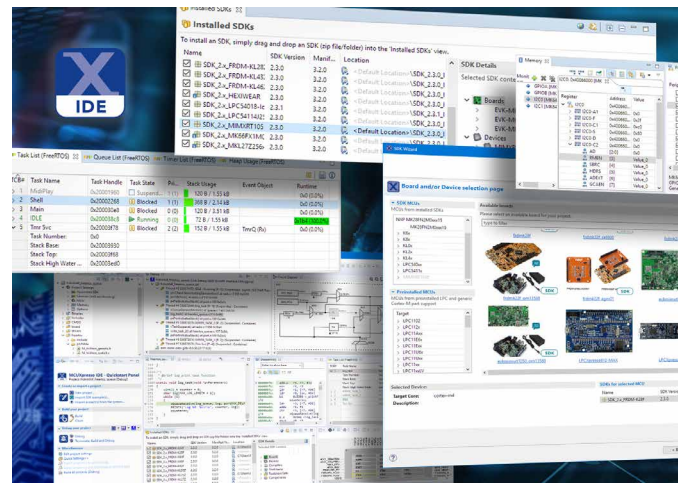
X
IDE

Installed SDKs

Installed SDKs

To install an SDK, simply drag and drop an SDK (zip file/folder) into the 'Installed SDKs' view.

| Name | SDK Version | Manif... | Location |
|---|---|---|---|
| SDK_2.x_FRDM-KL28 | 2.3.0 | 3.2.0 | <Default Location>\SDK_2.3.0_ |
| SDK_2.x_FRDM-KL43 | 2.3.0 | 3.2.0 | <Default Location>\SDK_2.3.0_ |
| SDK_2.x_FRDM-KL46 | 2.3.0 | 3.2.0 | <Default Location>\SDK_2.3.0_ |
| SDK_2.x_HEXIWEAR | 2.3.0 | 3.2.0 | <Default Location>\SDK_2.3.0_ |
| SDK_2.x_LPC54018-le | 2.3.1 | 3.2.0 | <Default Location>\SDK_2.3.1_ |
| SDK_2.x_LPC54114J2 | 2.3.0 | 3.2.0 | <Default Location>\SDK_2.3.0_ |
| SDK_2.x_MIMXRT105 | 2.3.0 | 3.2.0 | <Default Location>\SDK_2.3.0_ |
| SDK_2.x_MK66FX1MC | 2.3.0 | 3.2.0 | <Default Location>\SDK_2.3.0_ |
| SDK_2.x_MKL27Z256 | 2.3.0 | 3.2.0 | <Default Location>\SDK_2.3.0_ |

SDK Details
Selected SDK conta
Boards
EVK-MI
EVK-MI

Memory
Register | Address | Value

Task List (FreeRTOS) | Queue List (FreeRTOS) | Timer List (FreeRTOS) | Heap Usage (FreeRTOS)

| TCB# | Task Name | Task Handle | Task State | Pri... | Stack Usage | Event Object | Runtime |
|---|---|---|---|---|---|---|---|
| 1 | MidiPlay | | Suspend... | | 120 B / 1.53 kB | | |
| 2 | Shell | 0x20002288 | Blocked | 1 (1) | 368 B / 2.14 kB | | |
| 3 | Main | 0x200030e0 | Blocked | 0 (0) | 120 B / 3.51 kB | | |
| 4 | IDLE | 0x200038c0 | Running | 0 (0) | 120 B / 1.53 kB | | |
| 5 | Tmr Svc | 0x20003978 | Blocked | 2 (2) | 152 B / 1.55 kB | TmrQ (Rx) | |
| | Task Number: | 0x20003930 | | | | | |
| | Stack Base: | 0x20003950 | | | | | |
| | Stack High Water ... | 0x20003e60 | | | | | |

SDK Wizard
Board and/or Device selection page
SDK MCUs
Available boards
Preinstalled MCUs
Target
LPC1102
LPC11U..
Selected Device:
Target Core: cortex-m4
Description:
SDKs for selected MCU

MCUXpresso IDE - Quickstart Panel